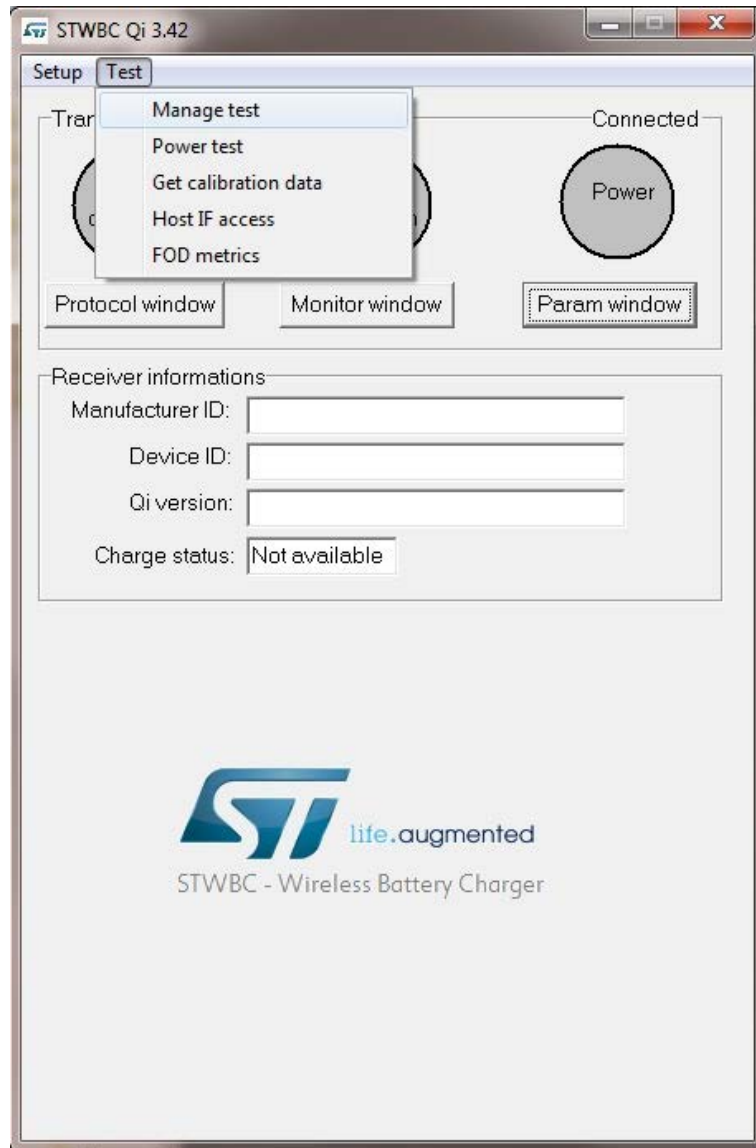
STWBC Qi 3.42

Setup Test

Manage test
Power test
Get calibration data
Host IF access
FOD metrics

Tran

Connected

Power

Protocol window
Monitor window
Param window

Receiver informations
Manufacturer ID:
Device ID:
Qi version:
Charge status: Not available

life.augmented
STWBC - Wireless Battery Charger